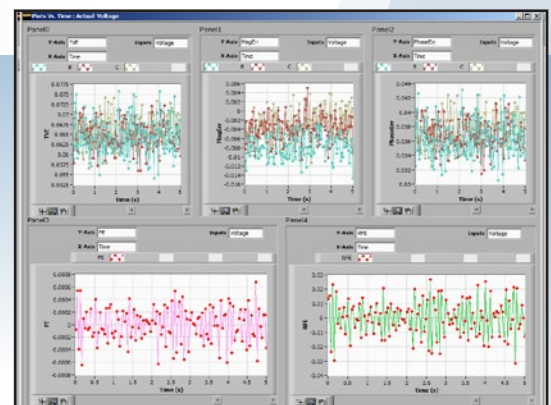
Plots Vs. Time: Actual Voltage

Panel0
Y-Axis THF
Inputs Voltage
X-Axis Time
A B C
0.0725
0.07
0.0675
0.065
0.0625
0.06
0.0575
0.055
0.0525
THF
0 1 2 3 4 5
Time (s)

Panel1
Y-Axis MagErr
Inputs Voltage
X-Axis Time
A B C
0.006
0.004
0.002
0
-0.002
-0.004
-0.006
-0.008
-0.01
-0.012
-0.014
-0.016
MagErr
0 1 2 3 4 5
Time (s)

Panel2
Y-Axis PhaseErr
Inputs Voltage
X-Axis Time
A B C
0.044
0.042
0.04
0.038
0.036
0.034
0.032
0.03
PhaseErr
0 1 2 3 4 5
Time (s)

Panel3
Y-Axis FE
Inputs Voltage
X-Axis Time
FE
0.0008
0.0006
0.0004
0.0002
0
-0.0002
-0.0004
-0.0006
-0.0008
FE
0 0.5 1 1.5 2 2.5 3 3.5 4 4.5 5
Time (s)

Panel4
Y-Axis RFE
Inputs Voltage
X-Axis Time
RFE
0.03
0.02
0.01
0
-0.01
-0.02
-0.03
-0.04
RFE
0 0.5 1 1.5 2 2.5 3 3.5 4 4.5 5
Time (s)